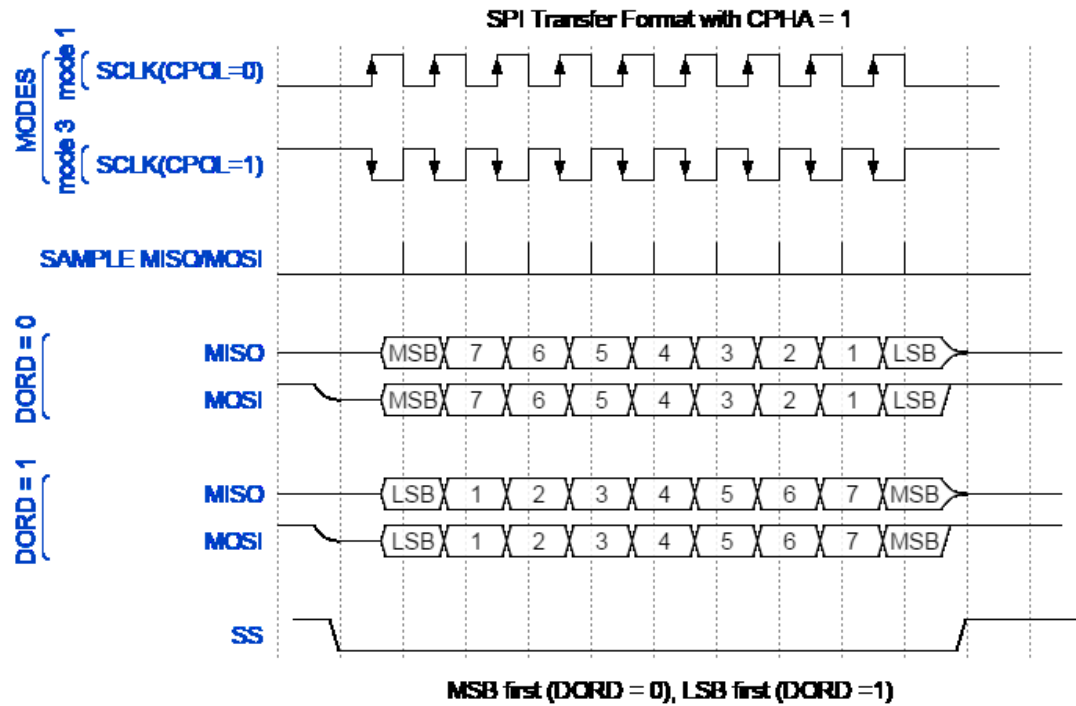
SPI Transfer Format with CPHA = 1

MODES
mode 1
SCLK(CPOL=0)
mode 3
SCLK(CPOL=1)

SAMPLE MISO/MOSI

DORD = 0
MISO
MSB 7 6 5 4 3 2 1 LSB
MOSI
MSB 7 6 5 4 3 2 1 LSB

DORD = 1
MISO
LSB 1 2 3 4 5 6 7 MSB
MOSI
LSB 1 2 3 4 5 6 7 MSB

SS

MSB first (DORD = 0), LSB first (DORD =1)